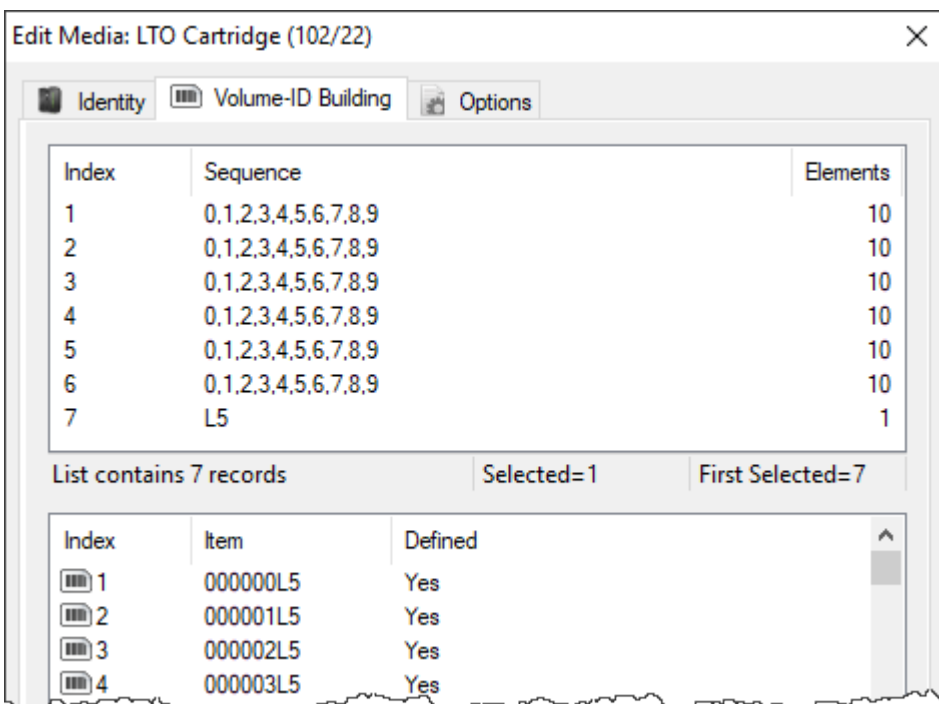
Edit Media: LTO Cartridge (102/22)

Identity | Volume-ID Building | Options

| Index | Sequence | Elements |
|---|---|---|
| 1 | 0,1,2,3,4,5,6,7,8,9 | 10 |
| 2 | 0,1,2,3,4,5,6,7,8,9 | 10 |
| 3 | 0,1,2,3,4,5,6,7,8,9 | 10 |
| 4 | 0,1,2,3,4,5,6,7,8,9 | 10 |
| 5 | 0,1,2,3,4,5,6,7,8,9 | 10 |
| 6 | 0,1,2,3,4,5,6,7,8,9 | 10 |
| 7 | L5 | 1 |

List contains 7 records | Selected=1 | First Selected=7

| Index | Item | Defined |
|---|---|---|
| 1 | 000000L5 | Yes |
| 2 | 000001L5 | Yes |
| 3 | 000002L5 | Yes |
| 4 | 000003L5 | Yes |